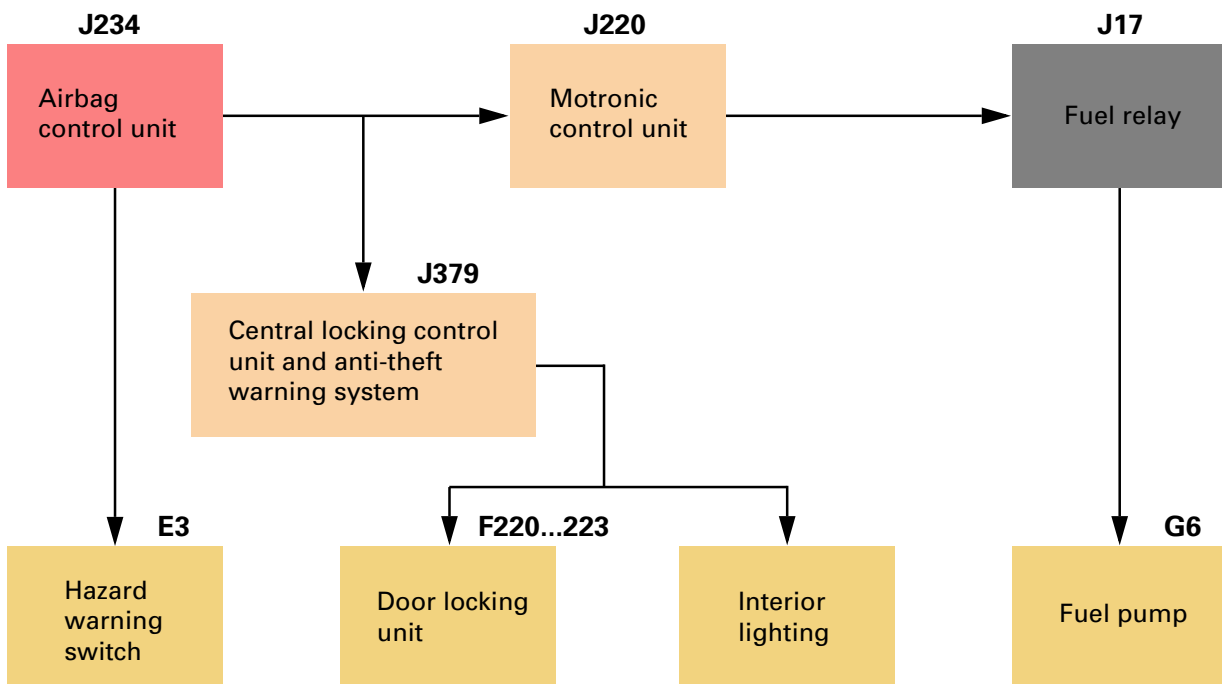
J234
Airbag control unit

J220
Motronic control unit

J17
Fuel relay

J379
Central locking control unit and anti-theft warning system

E3
Hazard warning switch

F220...223
Door locking unit

Interior lighting

G6
Fuel pump